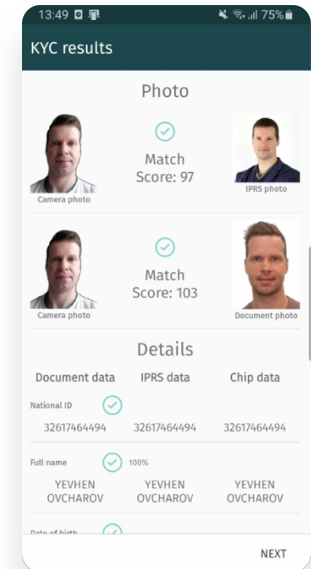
13:49 75%

KYC results

Photo

Camera photo

Match
Score: 97

IPRS photo

Camera photo

Match
Score: 103

Document photo

Details

| Document data | IPRS data | Chip data |
|---|---|---|
| National ID | | |
| 32617464494 | 32617464494 | 32617464494 |
| Full name 100% | | |
| YEVHEN OVCHAROV | YEVHEN OVCHAROV | YEVHEN OVCHAROV |

Date of birth

NEXT